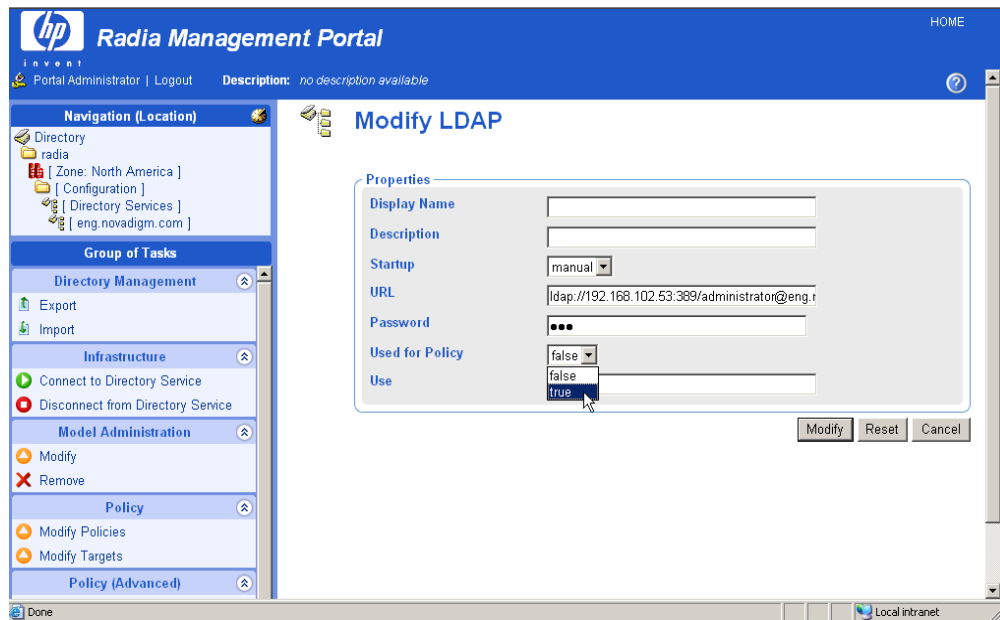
hp invent

Radia Management Portal

HOME

Portal Administrator | Logout Description: no description available

Navigation (Location)

Directory
radia
[ Zone: North America ]
[ Configuration ]
[ Directory Services ]
[ eng.novadigm.com ]

Group of Tasks

Directory Management
Export
Import

Infrastructure
Connect to Directory Service
Disconnect from Directory Service

Model Administration
Modify
Remove

Policy
Modify Policies
Modify Targets

Policy (Advanced)

Modify LDAP

Properties

| | |
|---|---|
| Display Name | |
| Description | |
| Startup | manual |
| URL | ldap://192.168.102.53:389/administrator@eng.n |
| Password | ●●● |
| Used for Policy | false |
| Use | false true |

Modify Reset Cancel

Done Local intranet